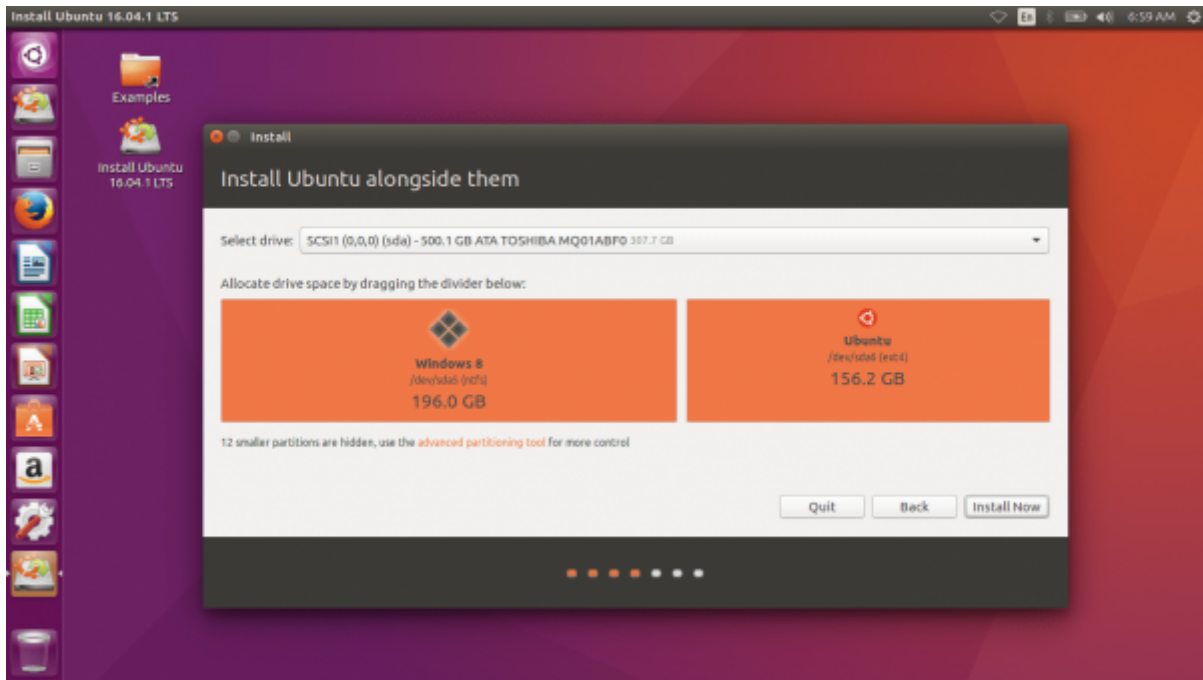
Install Ubuntu 16.04.1 LTS

En 6:59 AM

Examples

Install Ubuntu 16.04.1 LTS

Install

Install Ubuntu alongside them

Select drive: SCSI1 (0,0,0) (sda) - 500.1 GB ATA TOSHIBA MQ01ABF0 307.7 GB

Allocate drive space by dragging the divider below:

Windows 8
/dev/sda6 (ntfs)
196.0 GB

Ubuntu
/dev/sda6 (ext4)
156.2 GB

12 smaller partitions are hidden, use the advanced partitioning tool for more control

Quit
Back
Install Now